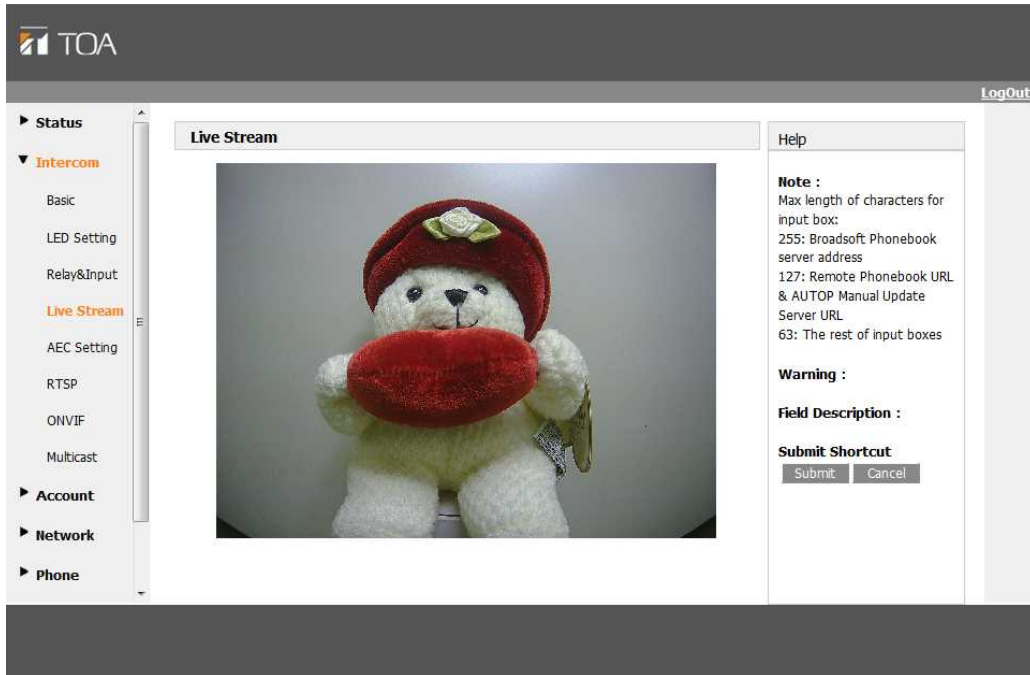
TOA

LogOut

▶ Status
▼ Intercom
Basic
LED Setting
Relay&Input
Live Stream
AEC Setting
RTSP
ONVIF
Multicast
▶ Account
▶ Network
▶ Phone

Live Stream

Help

Note :
Max length of characters for input box:
255: Broadsoft Phonebook server address
127: Remote Phonebook URL & AUTOP Manual Update Server URL
63: The rest of input boxes

Warning :

Field Description :

Submit Shortcut
Submit Cancel